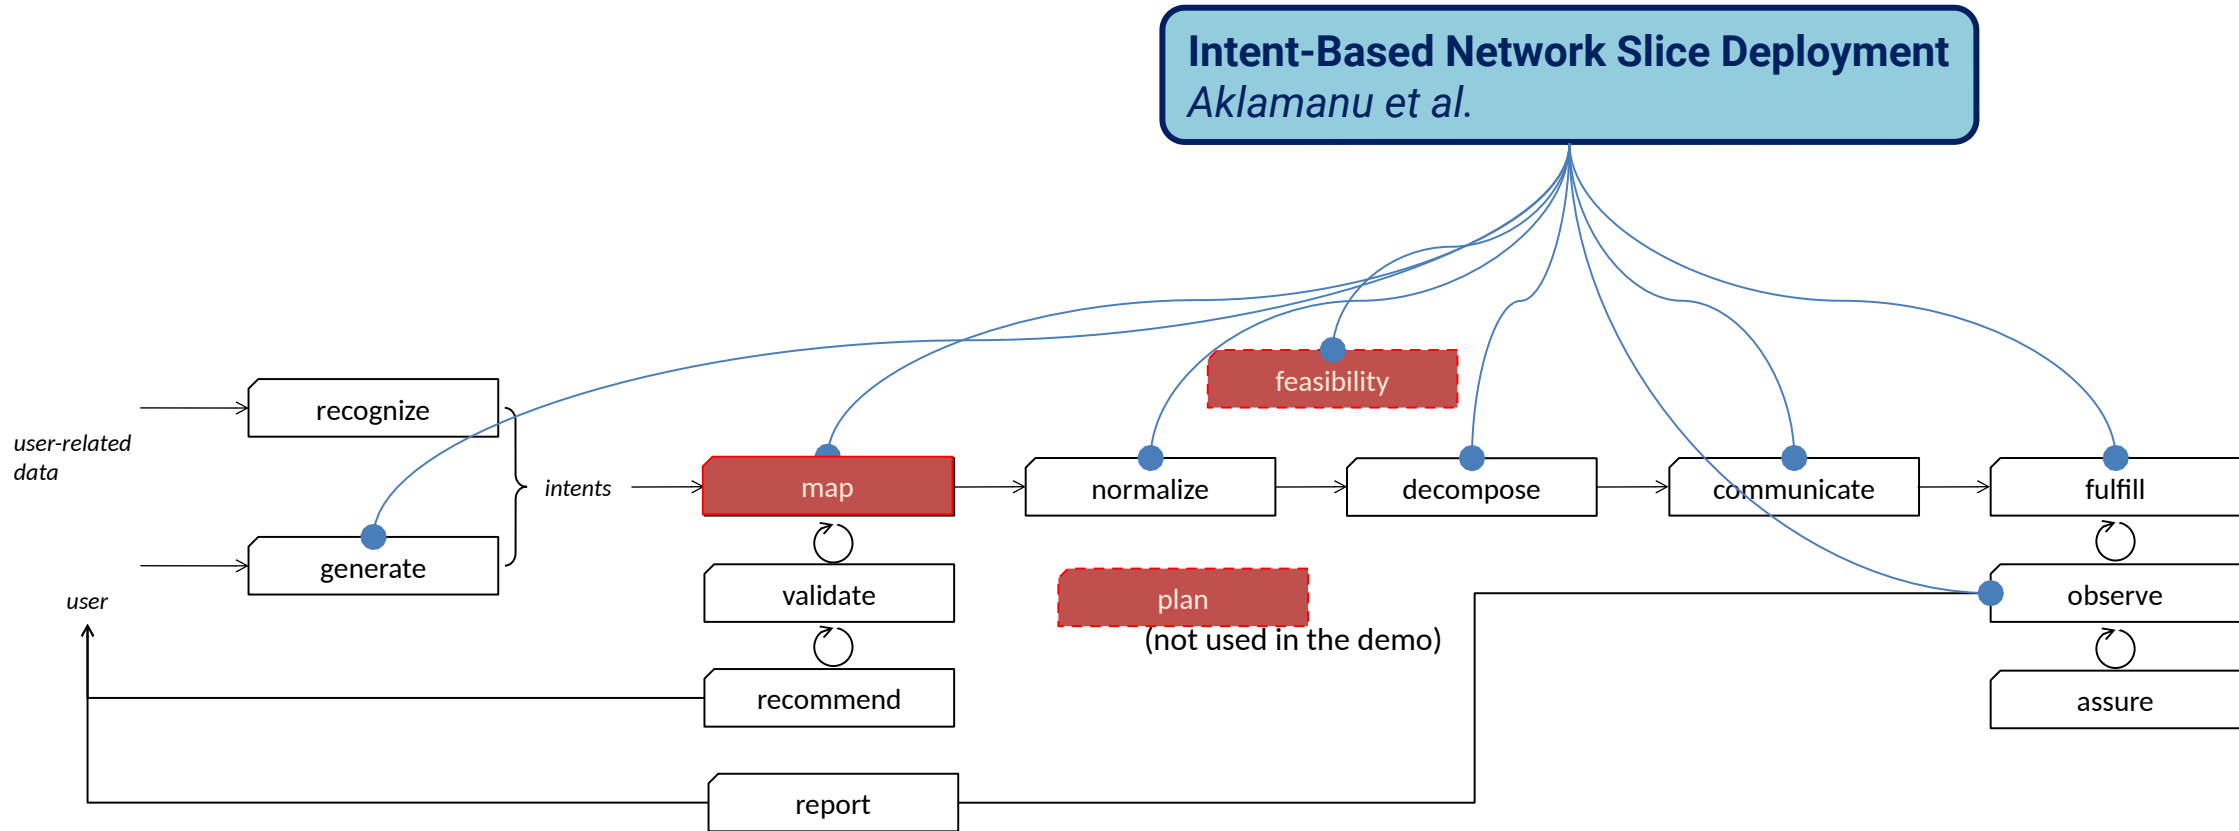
**Intent-Based Network Slice Deployment**
*Aklamanu et al.*

user-related data

recognize

generate

intents

user

map

validate

recommend

report

feasibility

normalize

decompose

communicate

fulfill

observe

assure

plan
(not used in the demo)